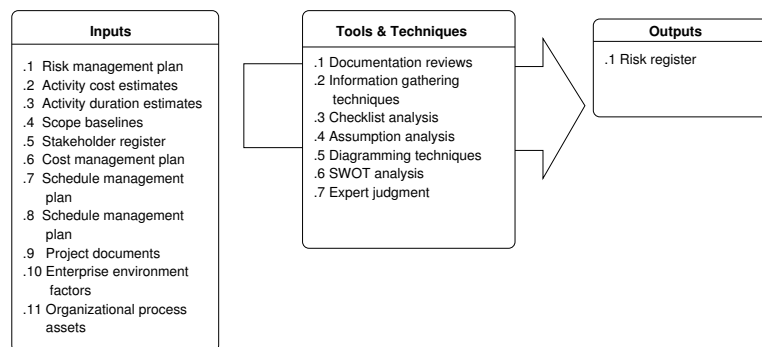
Inputs

.1 Risk management plan
.2 Activity cost estimates
.3 Activity duration estimates
.4 Scope baselines
.5 Stakeholder register
.6 Cost management plan
.7 Schedule management plan
.8 Schedule management plan
.9 Project documents
.10 Enterprise environment factors
.11 Organizational process assets

Tools & Techniques

.1 Documentation reviews
.2 Information gathering techniques
.3 Checklist analysis
.4 Assumption analysis
.5 Diagramming techniques
.6 SWOT analysis
.7 Expert judgment

Outputs

.1 Risk register